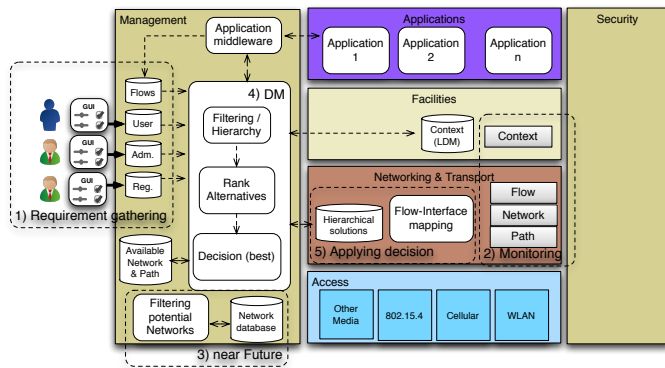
Management

Application middleware

Applications

Application 1

Application 2

Application n

Security

4) DM

Flows

GUI

User

GUI

Adm.

GUI

Reg.

1) Requirement gathering

Filtering / Hierarchy

Facilities

Context (LDM)

Context

Rank Alternatives

Networking & Transport

Flow

Network

Path

Hierarchical solutions

Flow-Interface mapping

5) Applying decision

2) Monitoring

Available Network & Path

Decision (best)

Access

Other Media

802.15.4

Cellular

WLAN

Filtering potential Networks

Network database

3) near Future